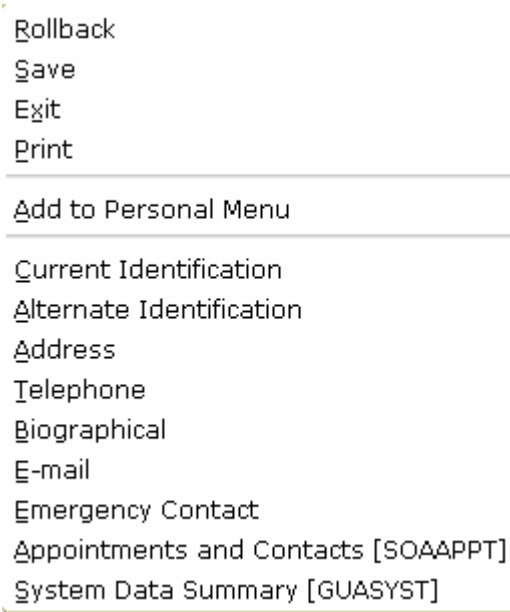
Rollback
Save
Exit
Print

Add to Personal Menu

Current Identification
Alternate Identification
Address
Telephone
Biographical
E-mail
Emergency Contact
Appointments and Contacts [SOAAPPT]
System Data Summary [GUASYST]